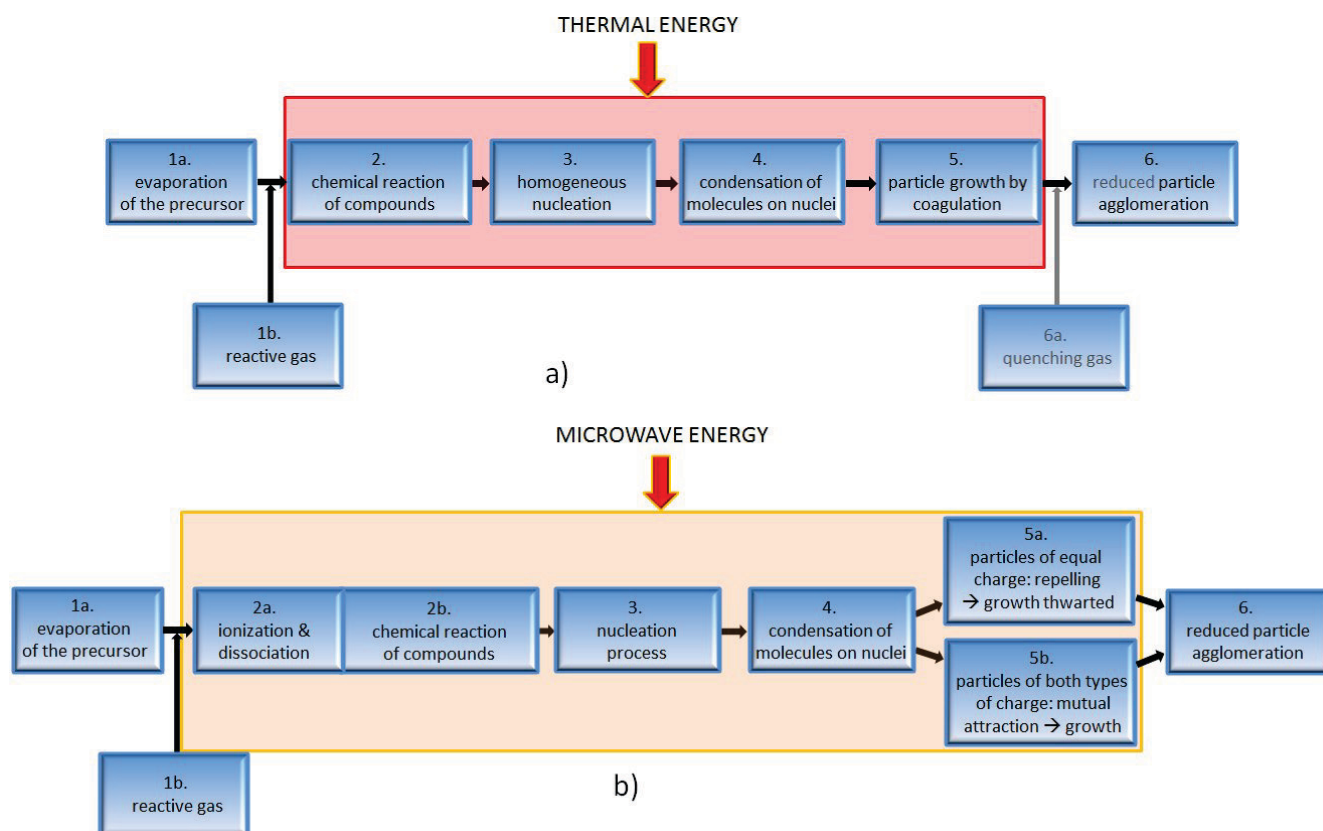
THERMAL ENERGY

1a. evaporation of the precursor

2. chemical reaction of compounds

3. homogeneous nucleation

4. condensation of molecules on nuclei

5. particle growth by coagulation

6. reduced particle agglomeration

1b. reactive gas

6a. quenching gas

a)

MICROWAVE ENERGY

1a. evaporation of the precursor

2a. ionization & dissociation

2b. chemical reaction of compounds

3. nucleation process

4. condensation of molecules on nuclei

5a. particles of equal charge: repelling → growth thwarted

5b. particles of both types of charge: mutual attraction → growth

6. reduced particle agglomeration

1b. reactive gas

b)